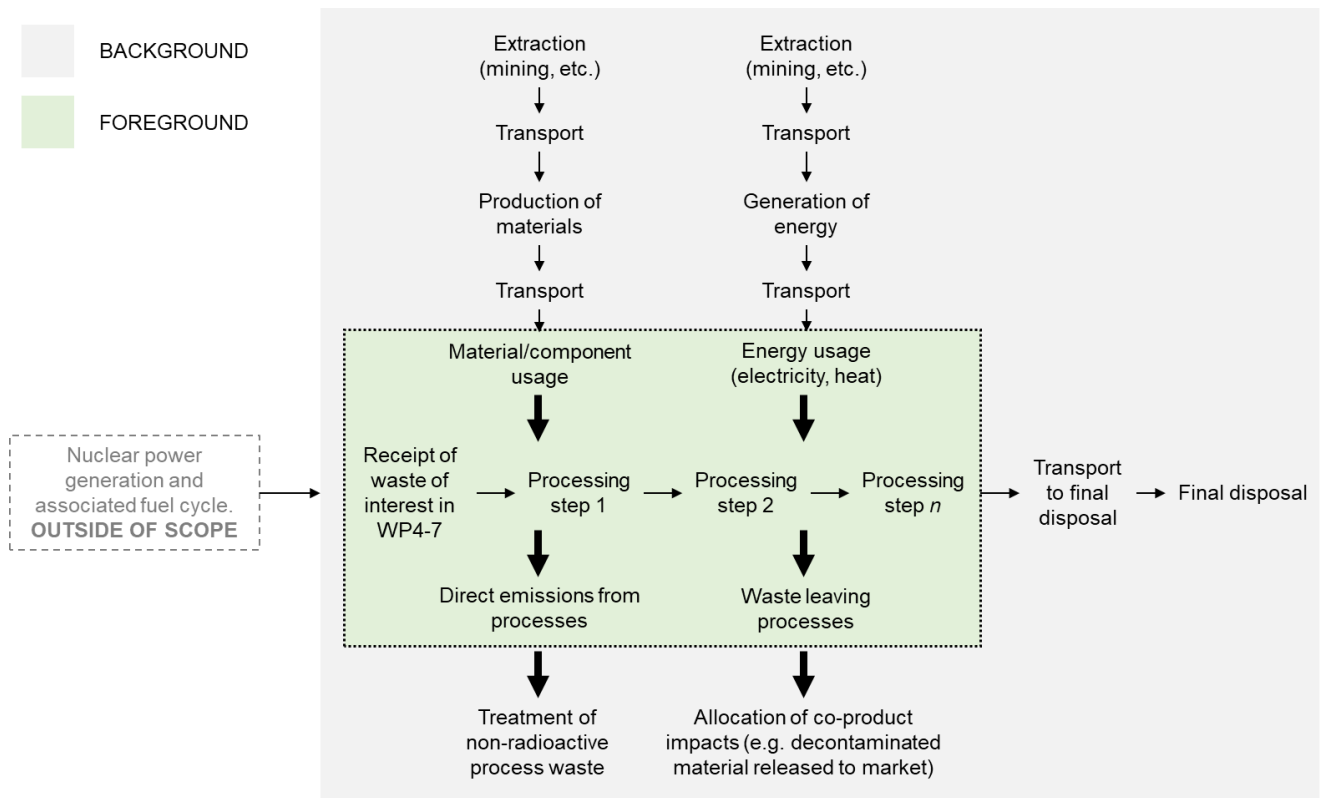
BACKGROUND

FOREGROUND

Extraction (mining, etc.)

Transport

Production of materials

Transport

Extraction (mining, etc.)

Transport

Generation of energy

Transport

Material/component usage

Energy usage (electricity, heat)

Nuclear power generation and associated fuel cycle. OUTSIDE OF SCOPE

Receipt of waste of interest in WP4-7

Processing step 1

Processing step 2

Processing step *n*

Transport to final disposal

Final disposal

Direct emissions from processes

Waste leaving processes

Treatment of non-radioactive process waste

Allocation of co-product impacts (e.g. decontaminated material released to market)